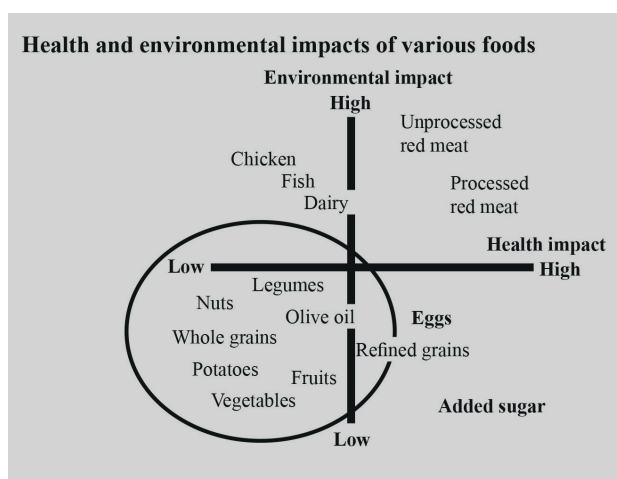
Health and environmental impacts of various foods

Environmental impact

High

Unprocessed red meat

Chicken

Fish

Dairy

Processed red meat

Health impact

Low

High

Legumes

Nuts

Olive oil

Eggs

Whole grains

Refined grains

Potatoes

Fruits

Vegetables

Added sugar

Low